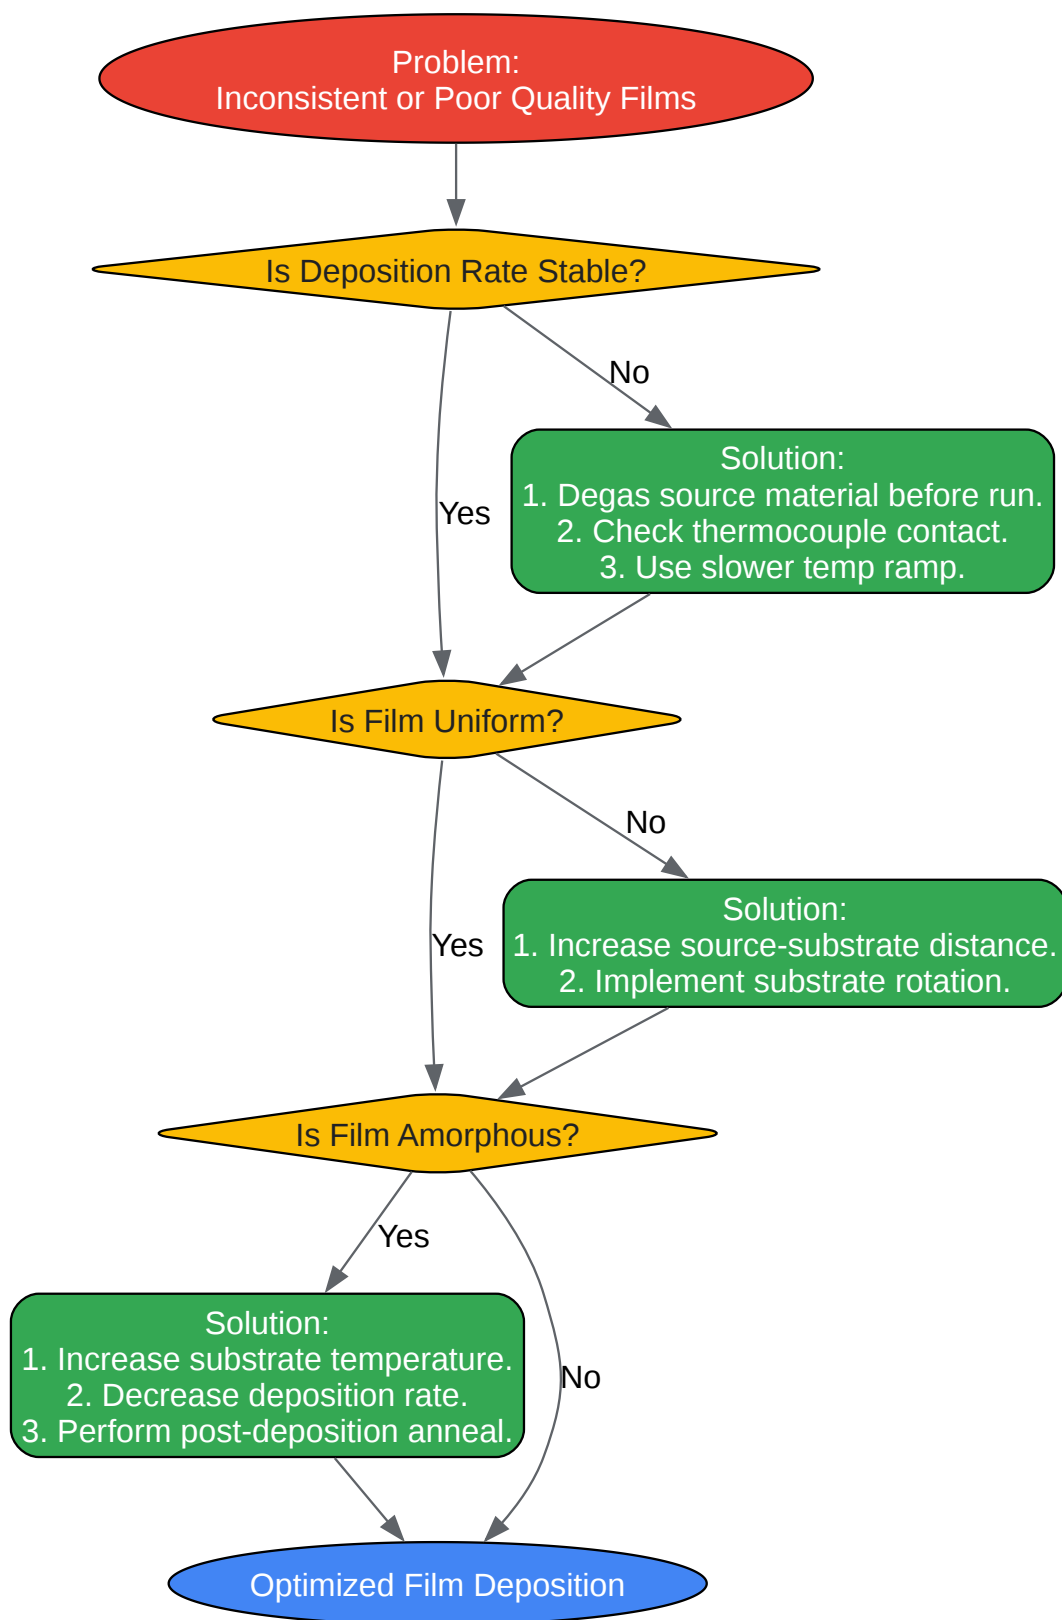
Problem:
Inconsistent or Poor Quality Films

Is Deposition Rate Stable?

No

Solution:
1. Degas source material before run.
2. Check thermocouple contact.
3. Use slower temp ramp.

Yes

Is Film Uniform?

No

Solution:
1. Increase source-substrate distance.
2. Implement substrate rotation.

Yes

Is Film Amorphous?

Yes

Solution:
1. Increase substrate temperature.
2. Decrease deposition rate.
3. Perform post-deposition anneal.

No

Optimized Film Deposition